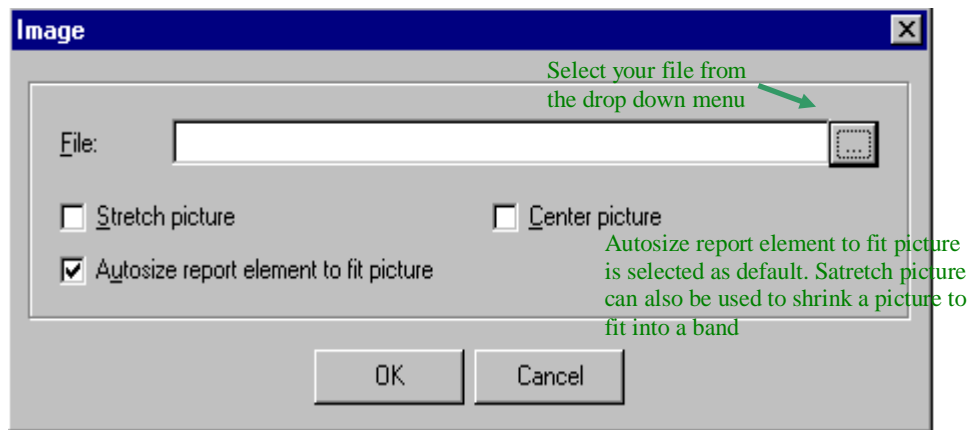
Image

Select your file from the drop down menu

File:

...

Stretch picture

Center picture

Autosize report element to fit picture

Autosize report element to fit picture is selected as default. Satretch picture can also be used to shrink a picture to fit into a band

OK

Cancel